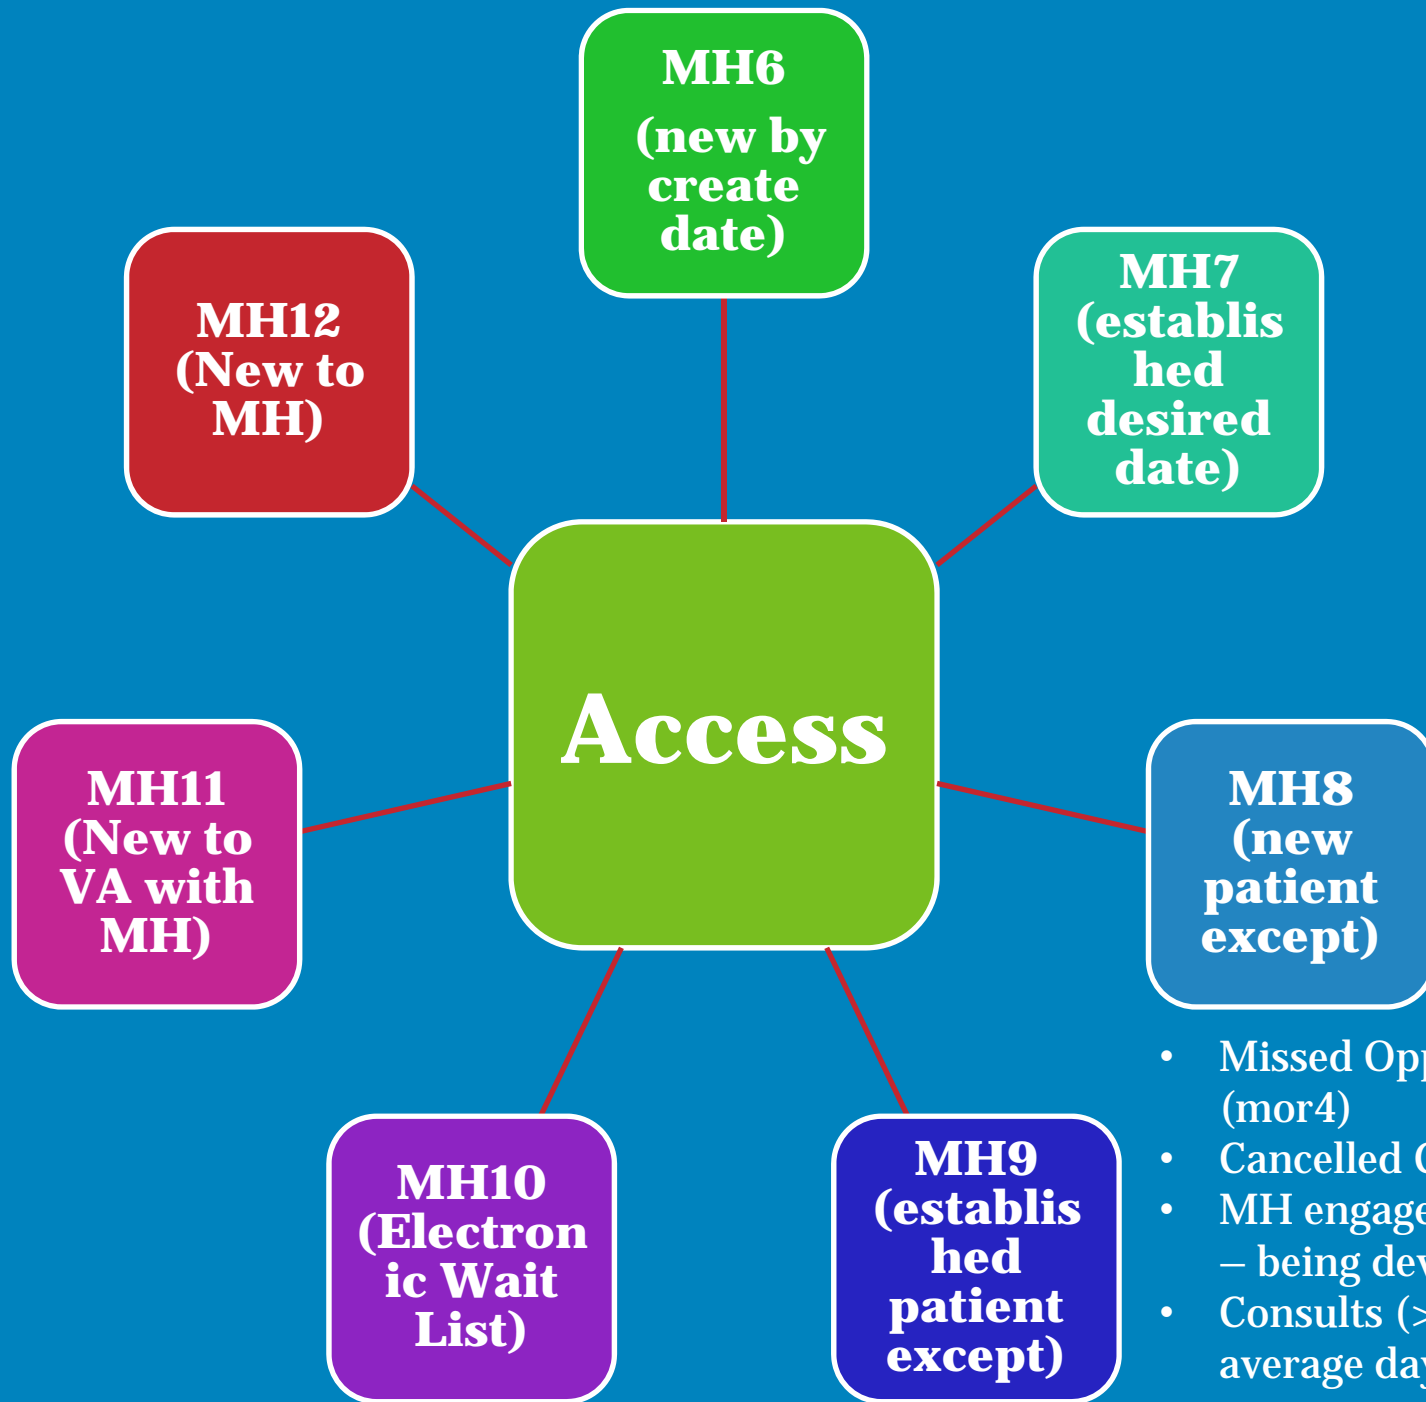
MH6
(new by create date)

MH12
(New to MH)

MH7
(established desired date)

Access

MH11
(New to VA with MH)

MH8
(new patient except)

MH10
(Electronic Wait List)

MH9
(established patient except)

• Missed Op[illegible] (mor4)
• Cancelled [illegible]
• MH engage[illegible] – being dev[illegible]
• Consults ([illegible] average da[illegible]